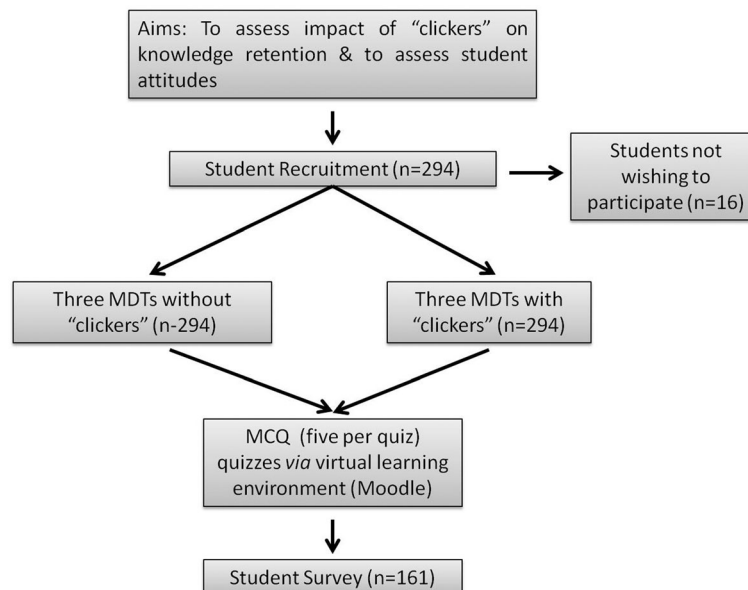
Aims: To assess impact of "clickers" on knowledge retention & to assess student attitudes

Student Recruitment (n=294)

Students not wishing to participate (n=16)

Three MDTs without "clickers" (n-294)

Three MDTs with "clickers" (n=294)

MCQ (five per quiz) quizzes *via* virtual learning environment (Moodle)

Student Survey (n=161)